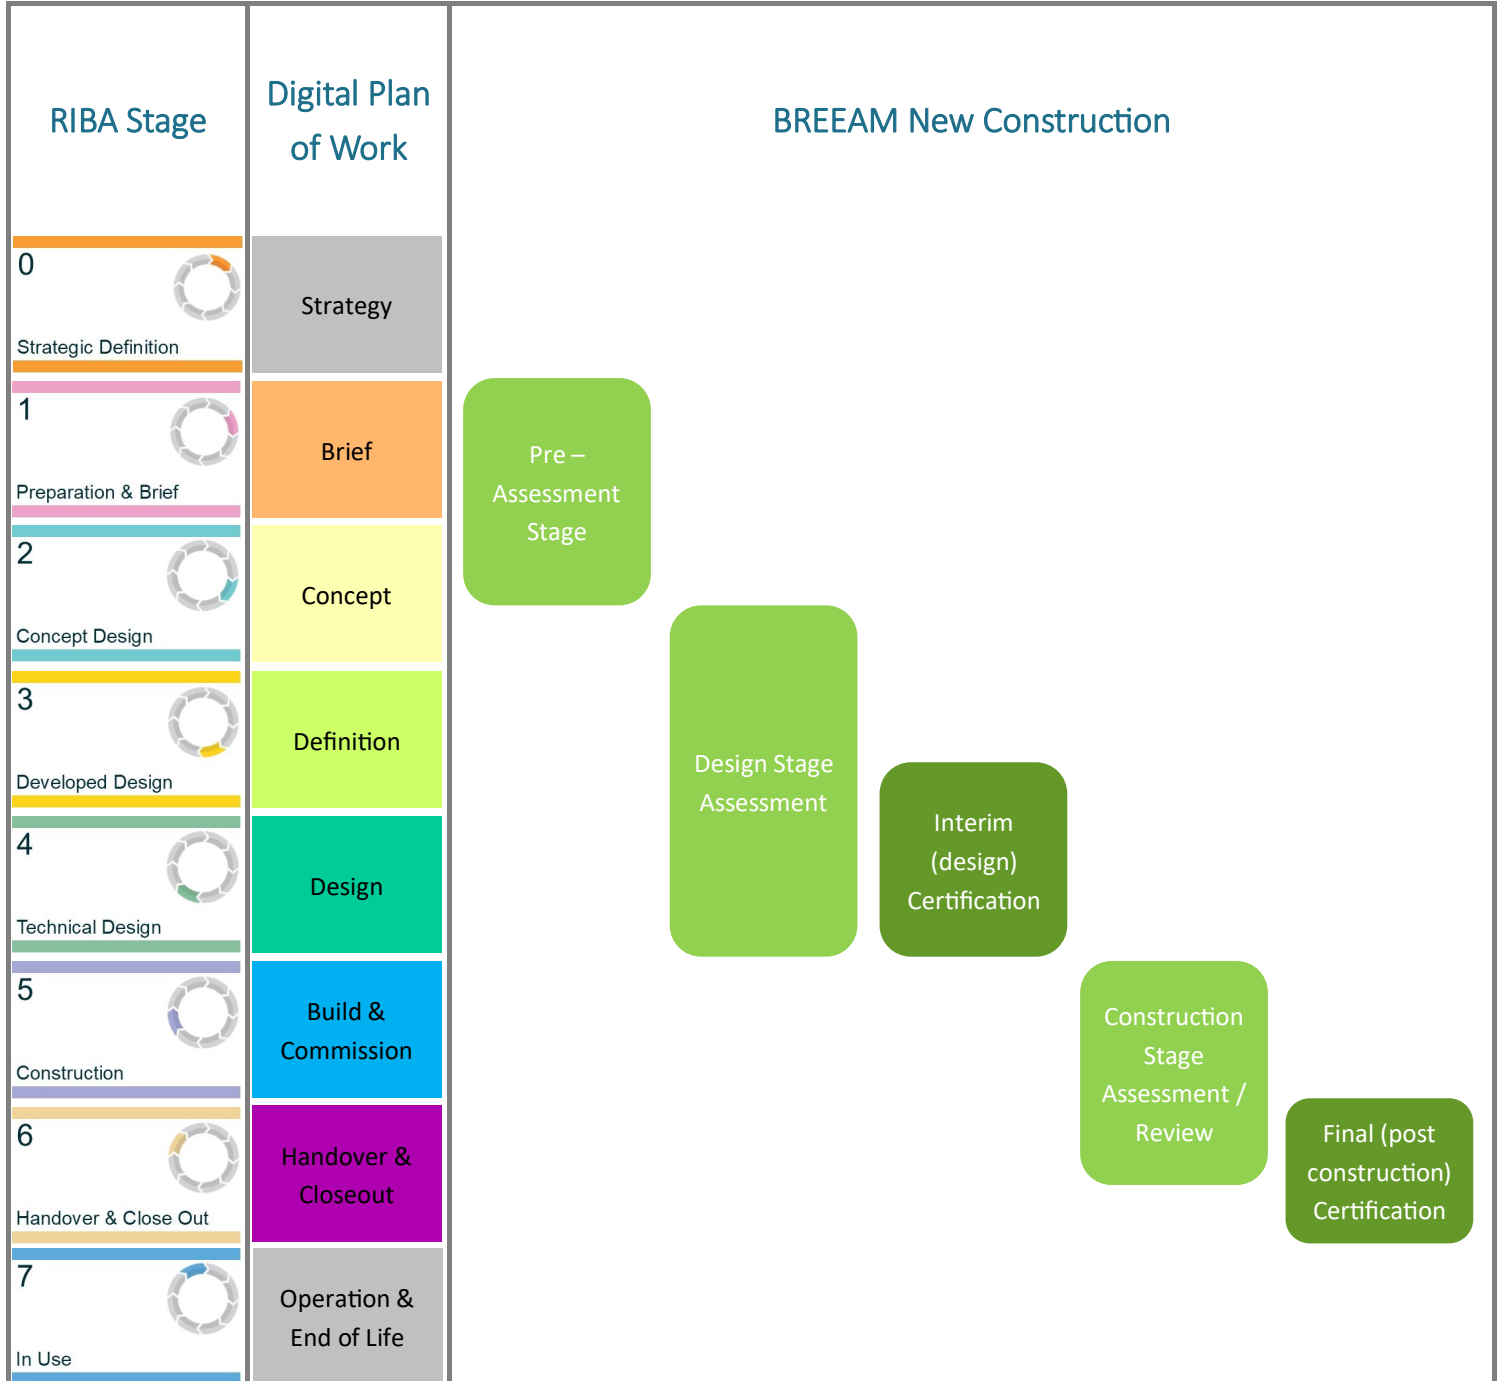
| RIBA Stage | Digital Plan of Work | BREEAM New Construction |
|---|---|---|
| 0 Strategic Definition | Strategy | |
| 1 Preparation & Brief | Brief | Pre – Assessment Stage |
| 2 Concept Design | Concept | |
| 3 Developed Design | Definition | Design Stage Assessment |
| 4 Technical Design | Design | Interim (design) Certification |
| 5 Construction | Build & Commission | Construction Stage Assessment / Review |
| 6 Handover & Close Out | Handover & Closeout | Final (post construction) Certification |
| 7 In Use | Operation & End of Life | |